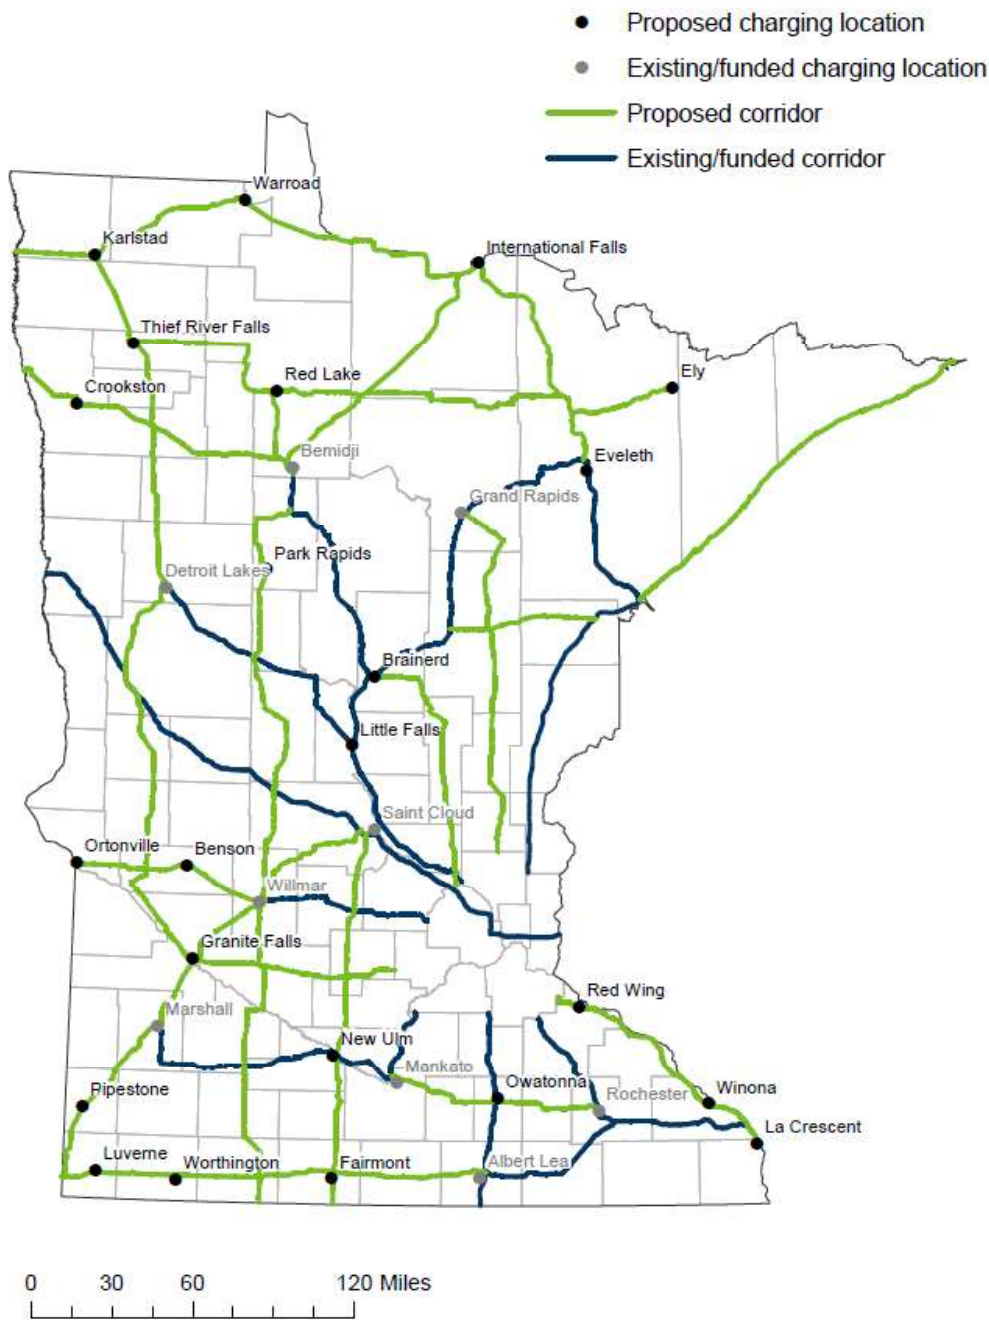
Proposed charging location
Existing/funded charging location
Proposed corridor
Existing/funded corridor

Warroad
Karlstad
International Falls
Thief River Falls
Red Lake
Crookston
Ely
Bemidji
Eveleth
Grand Rapids
Park Rapids
Detroit Lakes
Brainerd
Little Falls
Saint Cloud
Ortonville
Benson
Willmar
Granite Falls
Red Wing
Marshall
New Ulm
Mankato
Owatonna
Rochester
Winona
Pipestone
La Crescent
Luverne
Worthington
Fairmont
Albert Lea

0 30 60 120 Miles